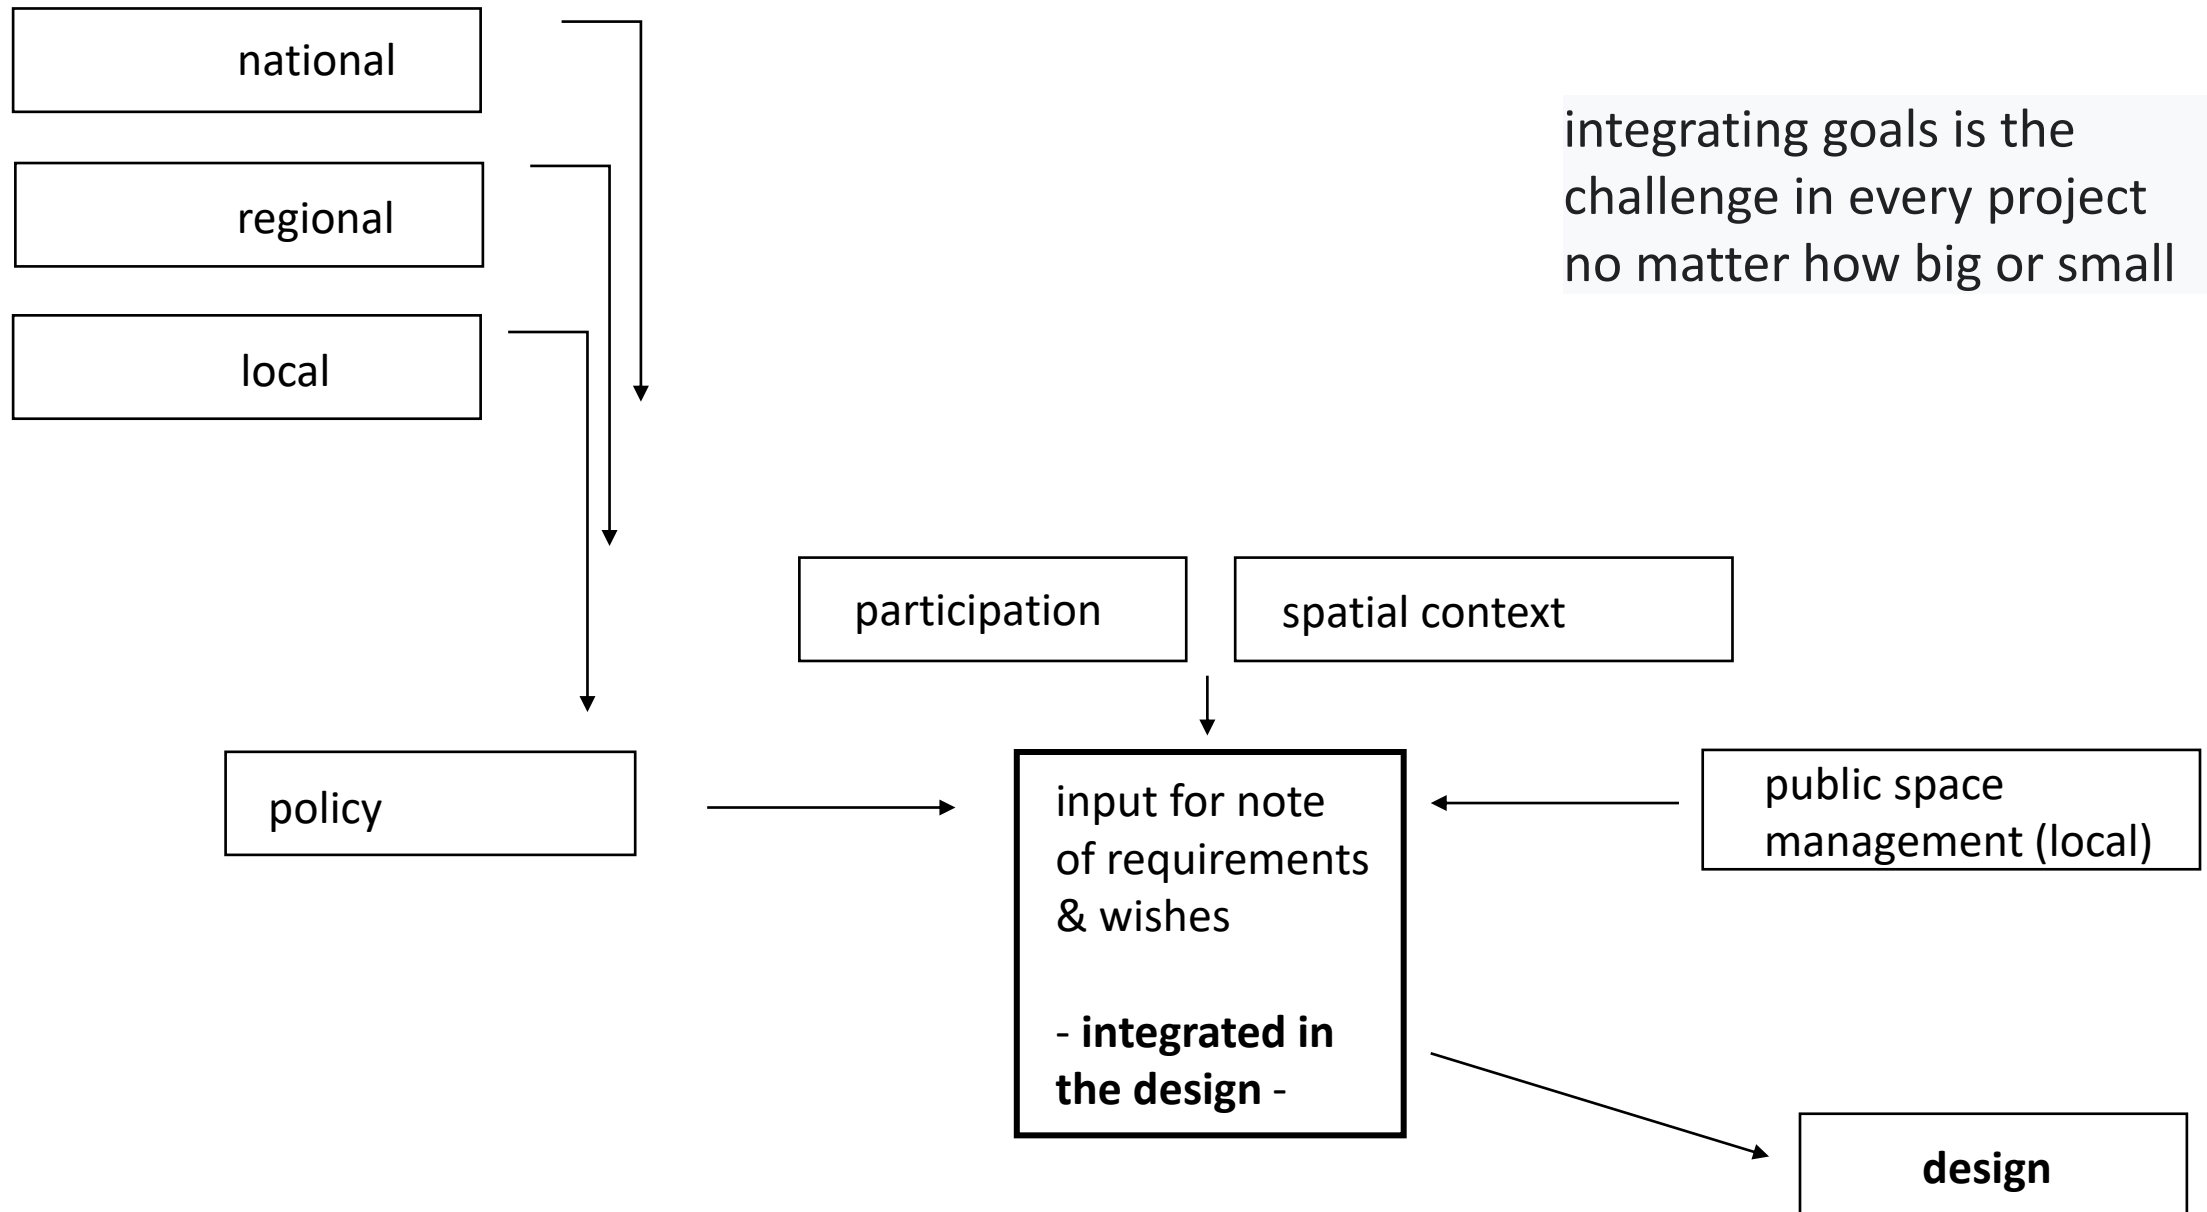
national

regional

local

integrating goals is the challenge in every project no matter how big or small

participation

spatial context

policy

input for note of requirements & wishes

- **integrated in the design** -

public space management (local)

**design**